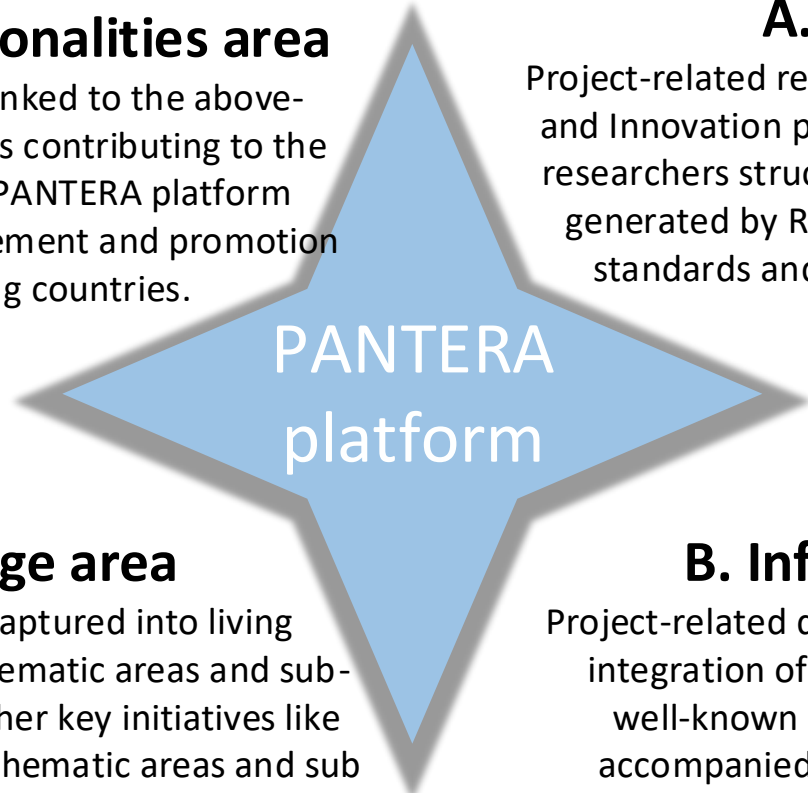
onalities area
nked to the above-
s contributing to the
PANTERA platform
ement and promotion
g countries.

A.
Project-related re
and Innovation p
researchers struc
generated by R
standards and

PANTERA
platform

ge area
aptured into living
ematic areas and sub-
her key initiatives like
hematic areas and sub

B. Inf
Project-related c
integration of
well-known
accompanied